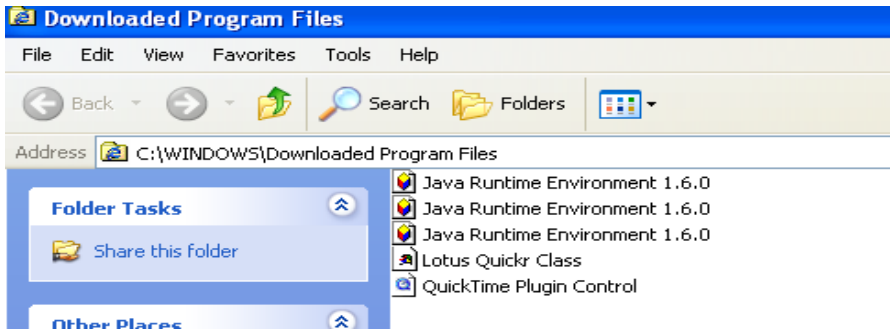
Downloaded Program Files

File Edit View Favorites Tools Help

Back Search Folders

Address C:\WINDOWS\Downloaded Program Files

Folder Tasks

Share this folder

Other Places

Java Runtime Environment 1.6.0
Java Runtime Environment 1.6.0
Java Runtime Environment 1.6.0
Lotus Quickr Class
QuickTime Plugin Control